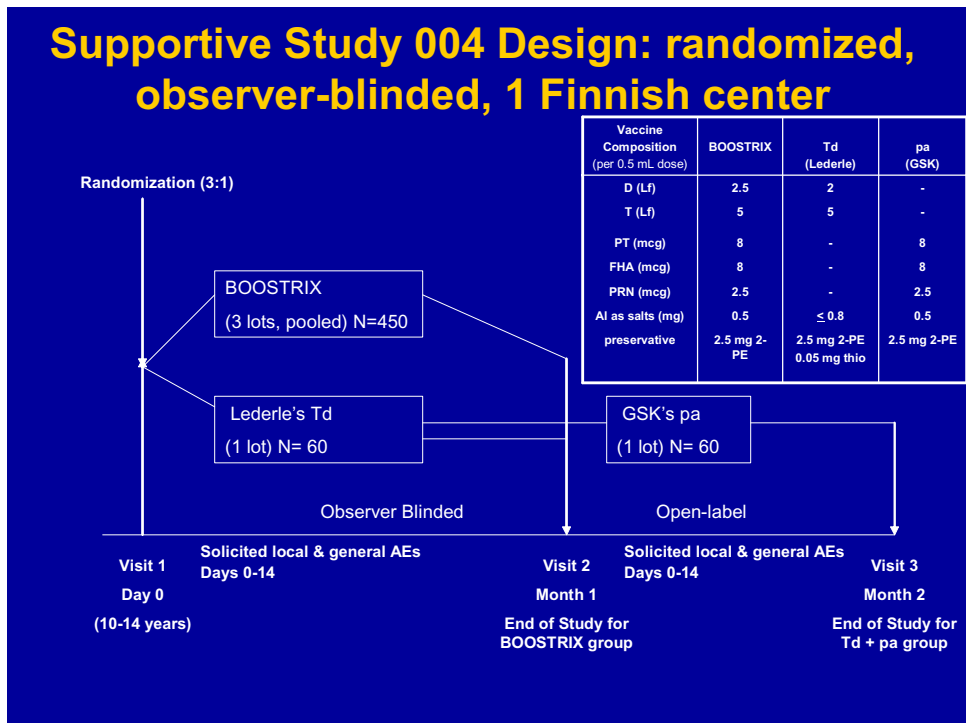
Supportive Study 004 Design: randomized, observer-blinded, 1 Finnish center

| Vaccine Composition (per 0.5 mL dose) | BOOSTRIX | Td (Lederle) | pa (GSK) |
|---|---|---|---|
| D (Lf) | 2.5 | 2 | - |
| T (Lf) | 5 | 5 | - |
| PT (mcg) | 8 | - | 8 |
| FHA (mcg) | 8 | - | 8 |
| PRN (mcg) | 2.5 | - | 2.5 |
| Al as salts (mg) | 0.5 | $\leq$ 0.8 | 0.5 |
| preservative | 2.5 mg 2-PE | 2.5 mg 2-PE 0.05 mg thio | 2.5 mg 2-PE |

Randomization (3:1)

BOOSTRIX
(3 lots, pooled) N=450

Lederle's Td
(1 lot) N= 60

GSK's pa
(1 lot) N= 60

Observer Blinded

Open-label

Visit 1
Day 0
(10-14 years)

Solicited local & general AEs
Days 0-14

Visit 2
Month 1
End of Study for BOOSTRIX group

Solicited local & general AEs
Days 0-14

Visit 3
Month 2
End of Study for Td + pa group